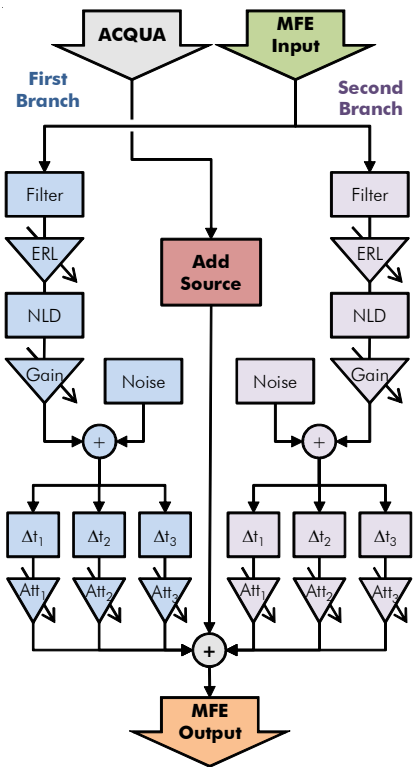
ACQUA

MFE Input

First Branch

Second Branch

Filter

Filter

ERL

ERL

Add Source

NLD

NLD

Gain

Noise

Noise

Gain

+

+

$\Delta t_1$

$\Delta t_2$

$\Delta t_3$

$\Delta t_1$

$\Delta t_2$

$\Delta t_3$

$Att_1$

$Att_2$

$Att_3$

$Att_1$

$Att_2$

$Att_3$

+

MFE Output